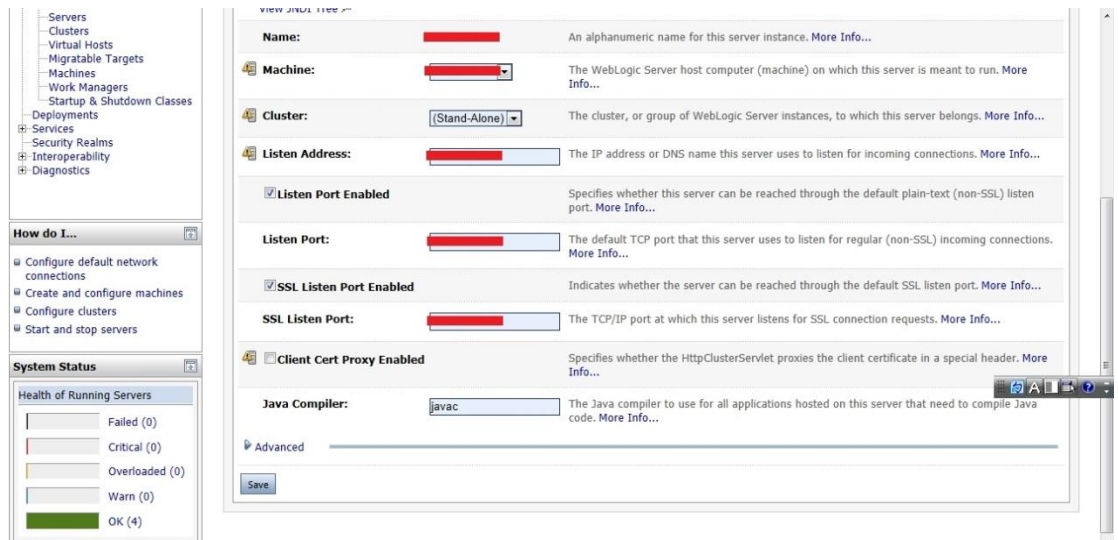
Servers
Clusters
Virtual Hosts
Migratable Targets
Machines
Work Managers
Startup & Shutdown Classes
Deployments
Services
Security Realms
Interoperability
Diagnostics

How do I...

Configure default network connections
Create and configure machines
Configure clusters
Start and stop servers

System Status

Health of Running Servers

Failed (0)
Critical (0)
Overloaded (0)
Warn (0)
OK (4)

View JNDI Tree

Name: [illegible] An alphanumeric name for this server instance. More Info...

Machine: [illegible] The WebLogic Server host computer (machine) on which this server is meant to run. More Info...

Cluster: (Stand-Alone) The cluster, or group of WebLogic Server instances, to which this server belongs. More Info...

Listen Address: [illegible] The IP address or DNS name this server uses to listen for incoming connections. More Info...

Listen Port Enabled Specifies whether this server can be reached through the default plain-text (non-SSL) listen port. More Info...

Listen Port: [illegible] The default TCP port that this server uses to listen for regular (non-SSL) incoming connections. More Info...

SSL Listen Port Enabled Indicates whether the server can be reached through the default SSL listen port. More Info...

SSL Listen Port: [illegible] The TCP/IP port at which this server listens for SSL connection requests. More Info...

Client Cert Proxy Enabled Specifies whether the HttpClusterServlet proxies the client certificate in a special header. More Info...

Java Compiler: javac The Java compiler to use for all applications hosted on this server that need to compile Java code. More Info...

Advanced

Save